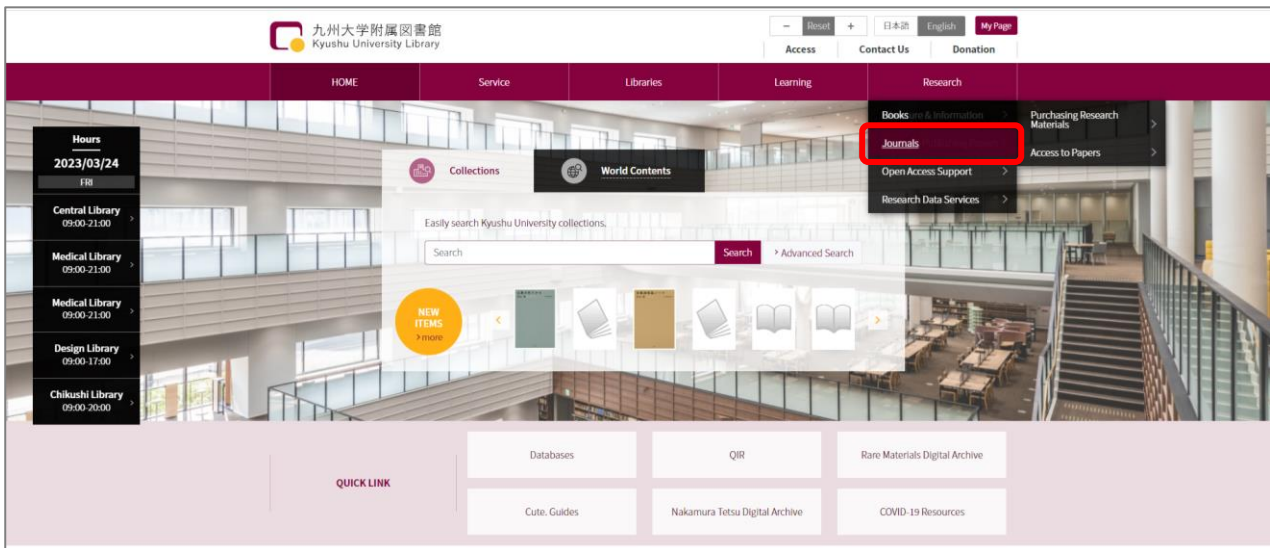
九州大学附属図書館
Kyushu University Library

− Reset + 日本語 English My Page

Access Contact Us Donation

HOME Service Libraries Learning Research

Books & Information
Journals
Open Access Support
Research Data Services

Purchasing Research Materials
Access to Papers

Hours
2023/03/24
FRI

Central Library
09:00-21:00

Medical Library
09:00-21:00

Medical Library
09:00-21:00

Design Library
09:00-17:00

Chikushi Library
09:00-20:00

Collections

World Contents

Easily search Kyushu University collections.

Search

Search

Advanced Search

NEW ITEMS
more

QUICK LINK

Databases

QIR

Rare Materials Digital Archive

Cute. Guides

Nakamura Tetsu Digital Archive

COVID-19 Resources